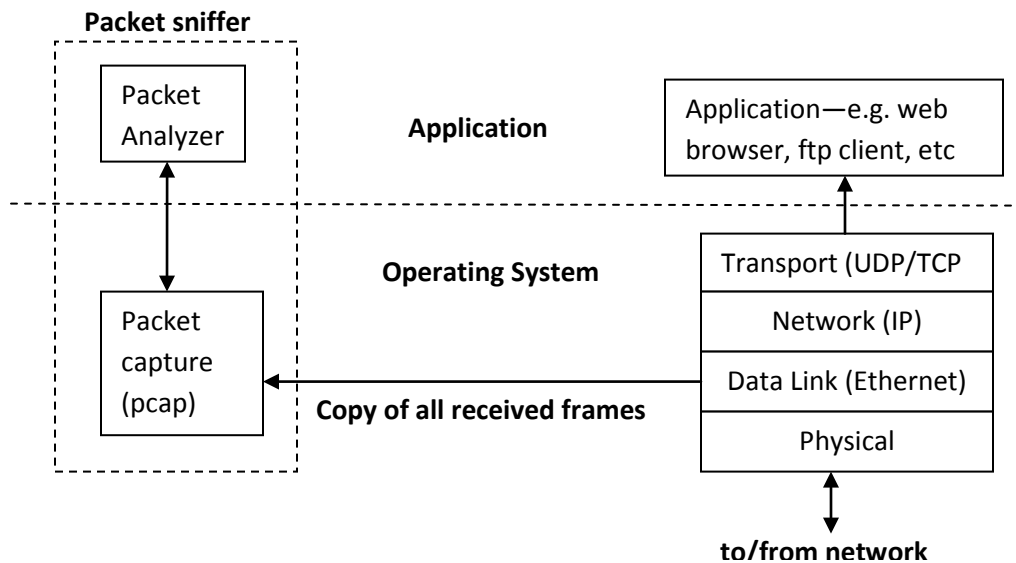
Packet sniffer

Packet Analyzer

Application

Application—e.g. web browser, ftp client, etc

Operating System

Transport (UDP/TCP

Packet capture (pcap)

Network (IP)

Data Link (Ethernet)

Copy of all received frames

Physical

to/from network